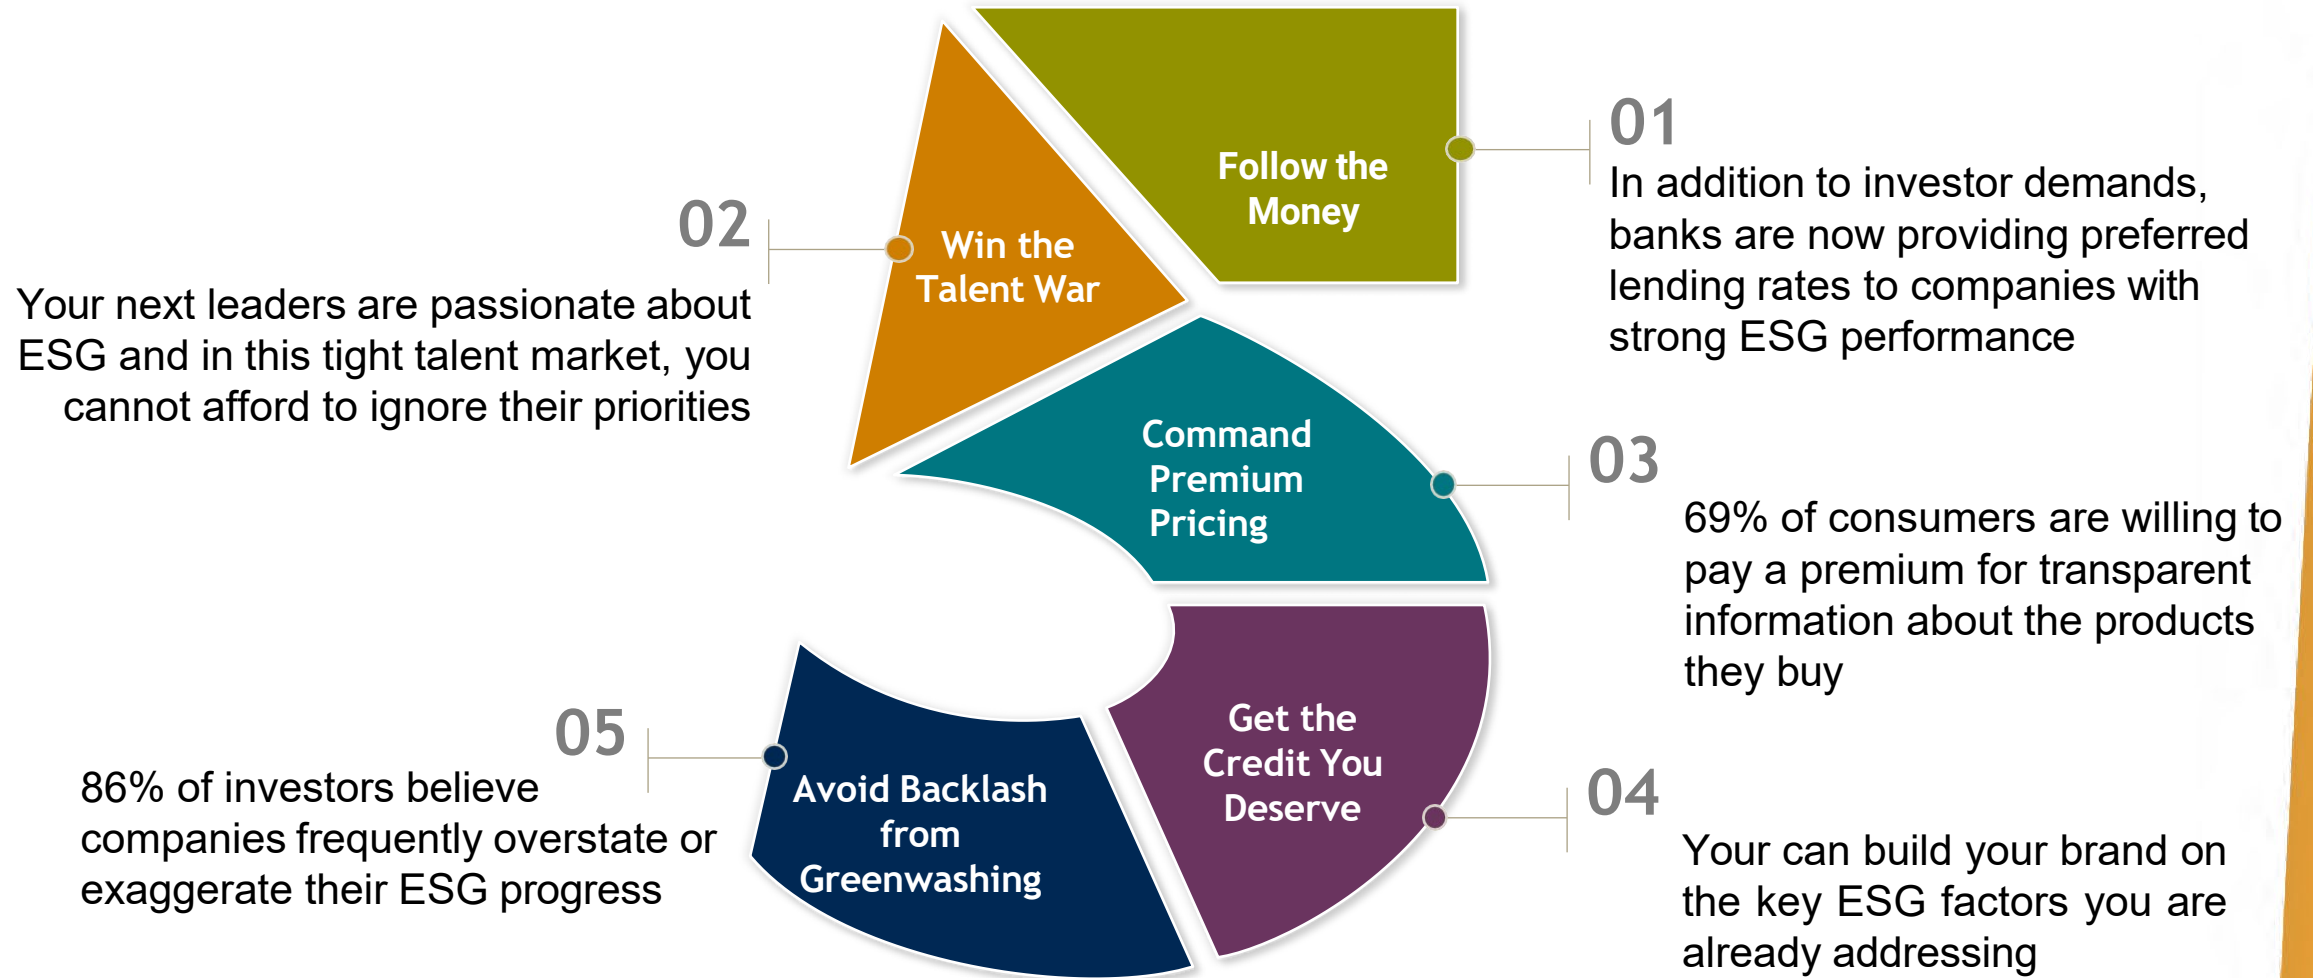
Follow the Money

01
In addition to investor demands, banks are now providing preferred lending rates to companies with strong ESG performance

02
Your next leaders are passionate about ESG and in this tight talent market, you cannot afford to ignore their priorities

Win the Talent War

Command Premium Pricing

03
69% of consumers are willing to pay a premium for transparent information about the products they buy

05
86% of investors believe companies frequently overstate or exaggerate their ESG progress

Avoid Backlash from Greenwashing

Get the Credit You Deserve

04
Your can build your brand on the key ESG factors you are already addressing